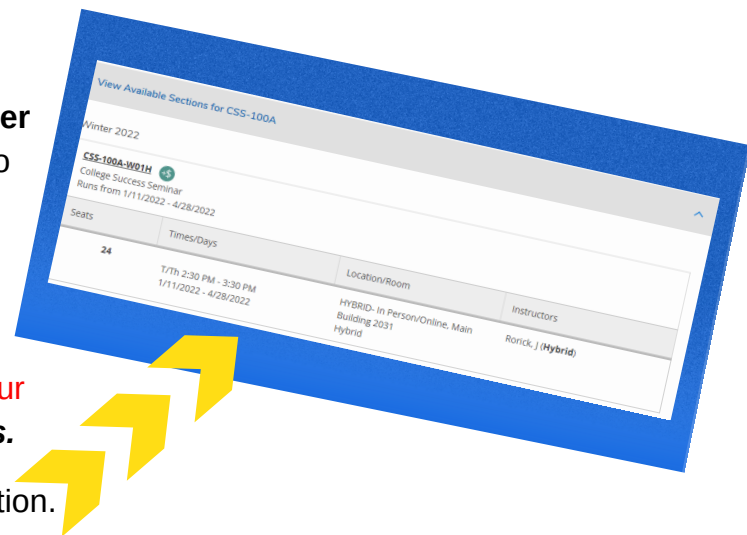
er
o

ur
s.
tion.

View Available Sections for CSS-100A

Winter 2022

CSS-100A-W01H
College Success Seminar
Runs from 1/11/2022 - 4/28/2022

| Seats | Times/Days | Location/Room | Instructors |
|---|---|---|---|
| 24 | T/Th 2:30 PM - 3:30 PM 1/11/2022 - 4/28/2022 | HYBRID- In Person/Online, Main Building 2031 Hybrid | Rorick, J (Hybrid) |